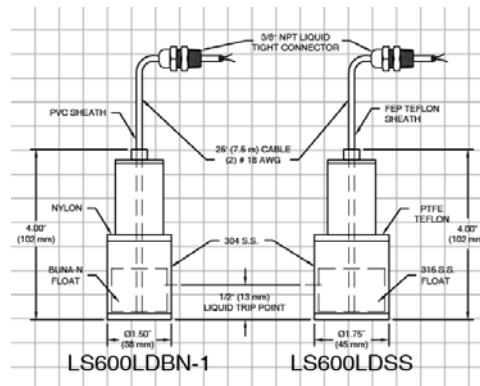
3/8" NPT LIQUID TIGHT CONNECTOR

PVC SHEATH

FEP TEFLON SHEATH

25' (7.6 m) CABLE (2) # 18 AWG

NYLON

PTFE TEFLON

4.00" (102 mm)

4.00" (102 mm)

304 S.S.

BUNA-N FLOAT

316 S.S. FLOAT

1/2" (13 mm) LIQUID TRIP POINT

Ø1.50" (38 mm)

Ø1.75" (45 mm)

LS600LDBN-1

LS600LDSS